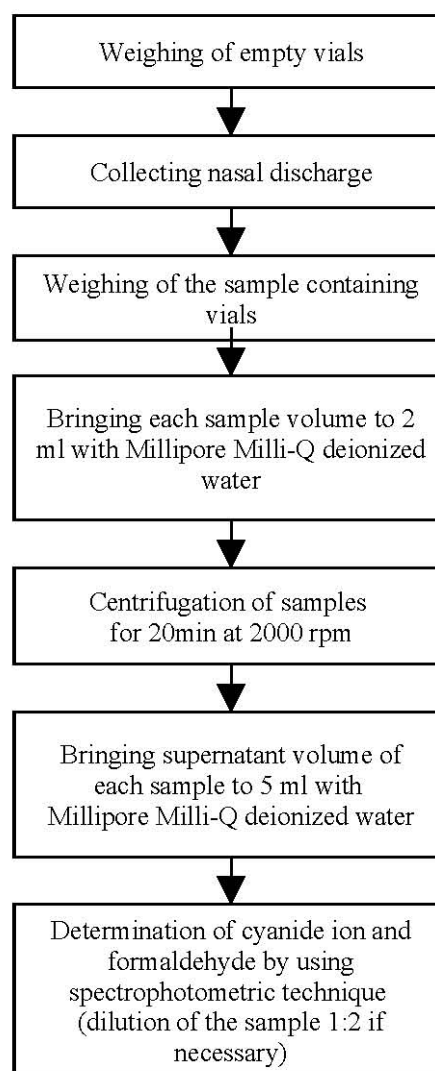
Weighing of empty vials

Collecting nasal discharge

Weighing of the sample containing vials

Bringing each sample volume to 2 ml with Millipore Milli-Q deionized water

Centrifugation of samples for 20min at 2000 rpm

Bringing supernatant volume of each sample to 5 ml with Millipore Milli-Q deionized water

Determination of cyanide ion and formaldehyde by using spectrophotometric technique (dilution of the sample 1:2 if necessary)